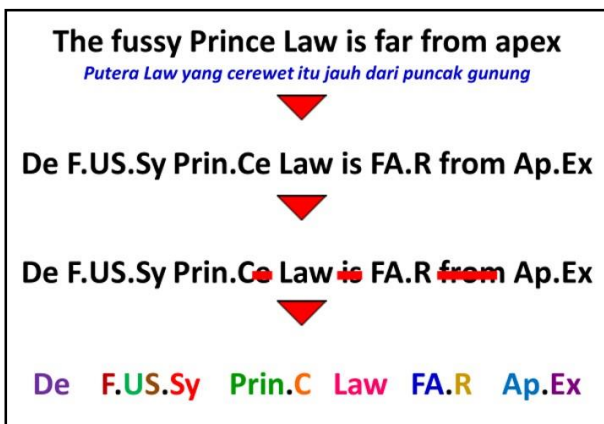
The fussy Prince Law is far from apex

Putera Law yang cerewet itu jauh dari puncak gunung

De F.US.Sy Prin.Ce Law is FA.R from Ap.Ex

De F.US.Sy Prin.Ce Law is FA.R from Ap.Ex

De F.US.Sy Prin.C Law FA.R Ap.Ex